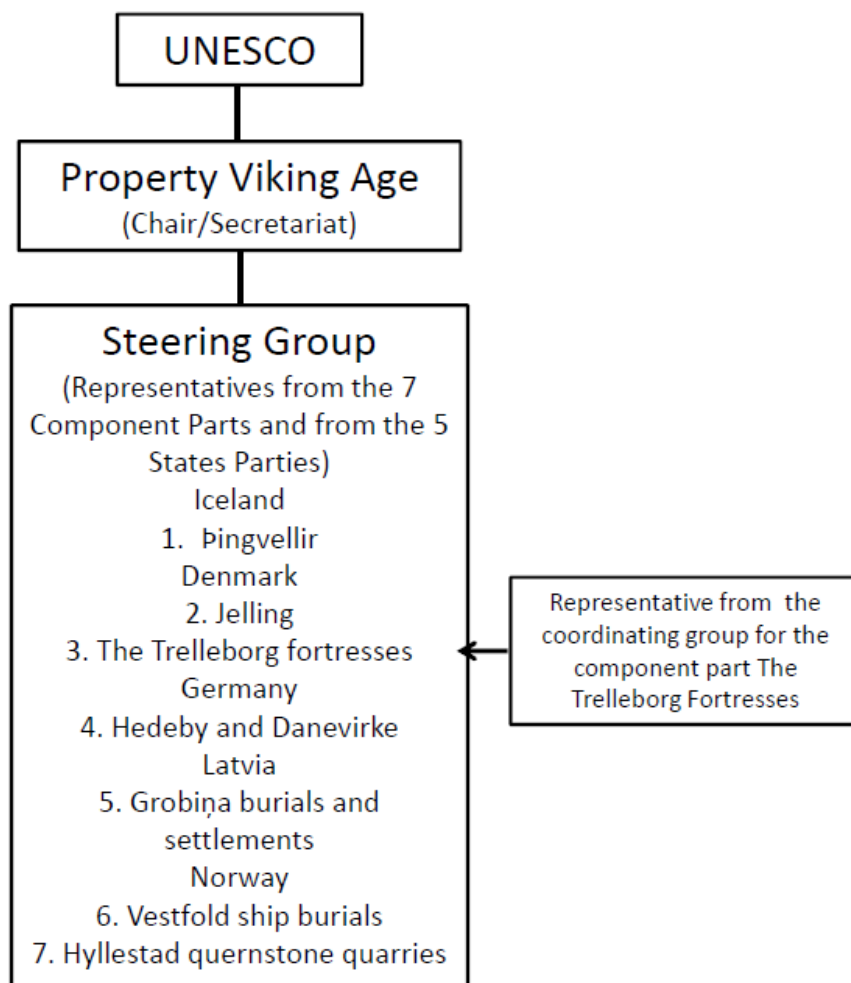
UNESCO

Property Viking Age
(Chair/Secretariat)

Steering Group
(Representatives from the 7 Component Parts and from the 5 States Parties)
Iceland
1. Þingvellir
Denmark
2. Jelling
3. The Trelleborg fortresses
Germany
4. Hedeby and Danevirke
Latvia
5. Grobiņa burials and settlements
Norway
6. Vestfold ship burials
7. Hyllestad quernstone quarries

Representative from the coordinating group for the component part The Trelleborg Fortresses